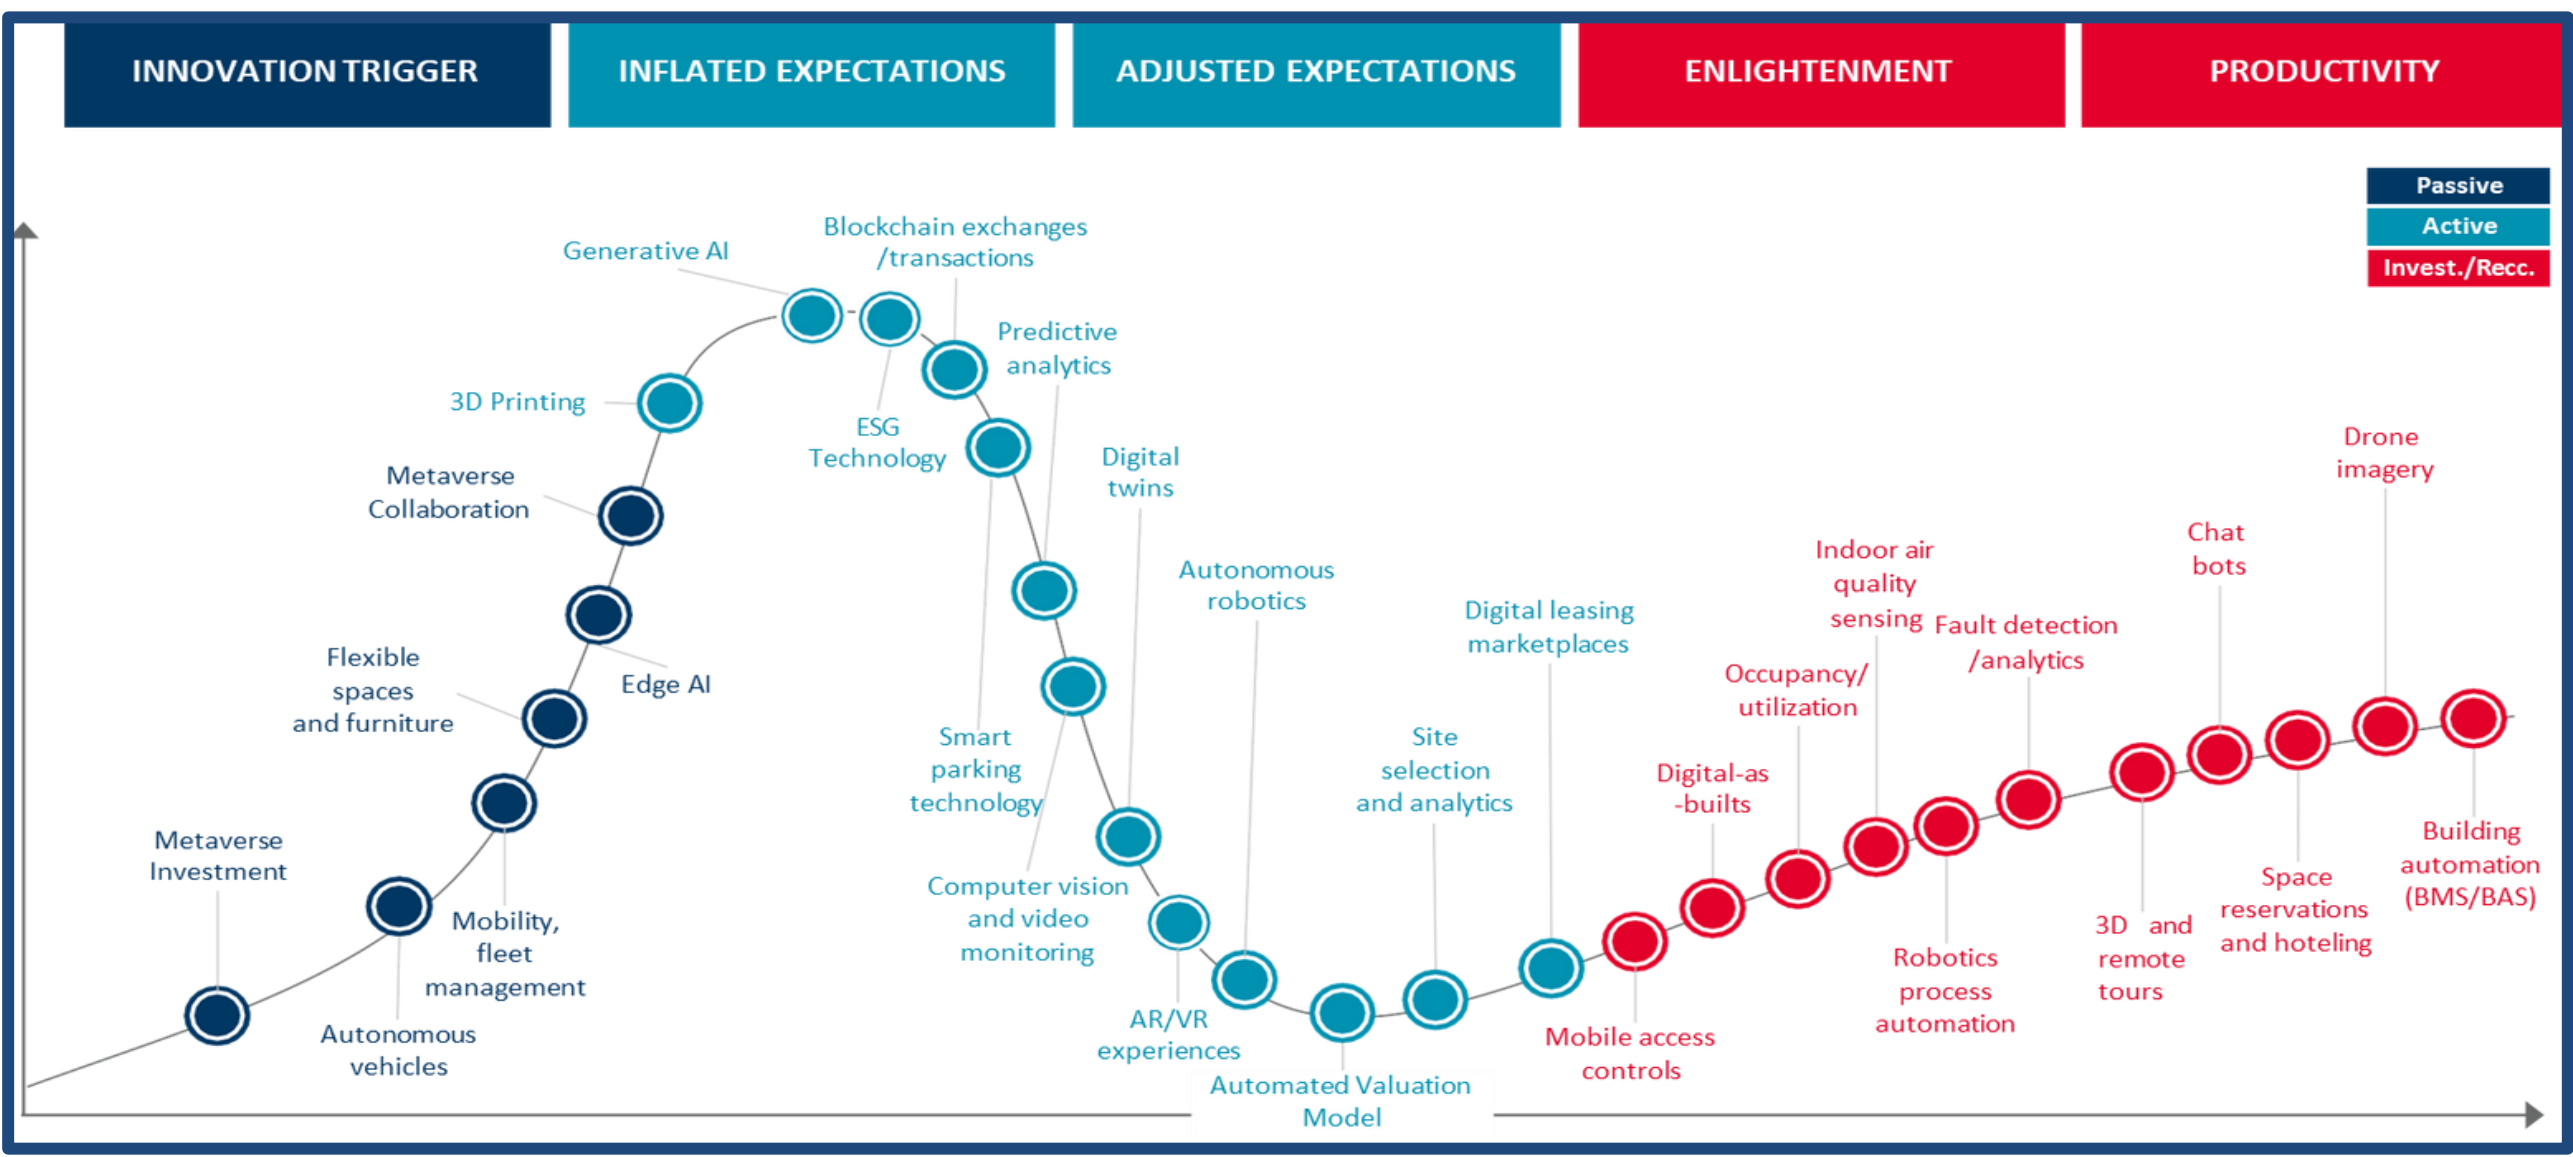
INNOVATION TRIGGER

INFLATED EXPECTATIONS

ADJUSTED EXPECTATIONS

ENLIGHTENMENT

PRODUCTIVITY

Passive

Active

Invest./Recc.

Generative AI

Blockchain exchanges /transactions

Predictive analytics

3D Printing

ESG Technology

Digital twins

Metaverse Collaboration

Autonomous robotics

Digital leasing marketplaces

Drone imagery

Chat bots

Indoor air quality sensing

Fault detection /analytics

Occupancy/ utilization

Flexible spaces and furniture

Edge AI

Smart parking technology

Site selection and analytics

Digital-as -builts

Metaverse Investment

Mobility, fleet management

Computer vision and video monitoring

Building automation (BMS/BAS)

Space reservations and hoteling

3D and remote tours

Robotics process automation

Autonomous vehicles

AR/VR experiences

Mobile access controls

Automated Valuation Model